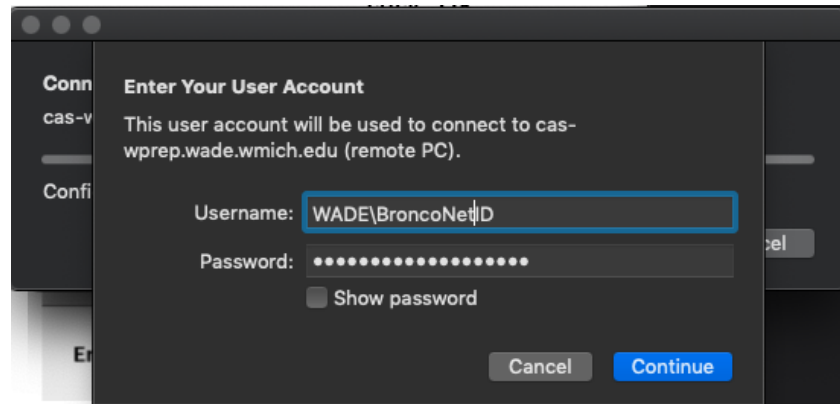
Conn
cas-w
Confi

Enter Your User Account

This user account will be used to connect to cas-wprep.wade.wmich.edu (remote PC).

Username: WADE\BroncoNetID

Password: ••••••••••••••••••••

Show password

Cancel Continue

:el

Er